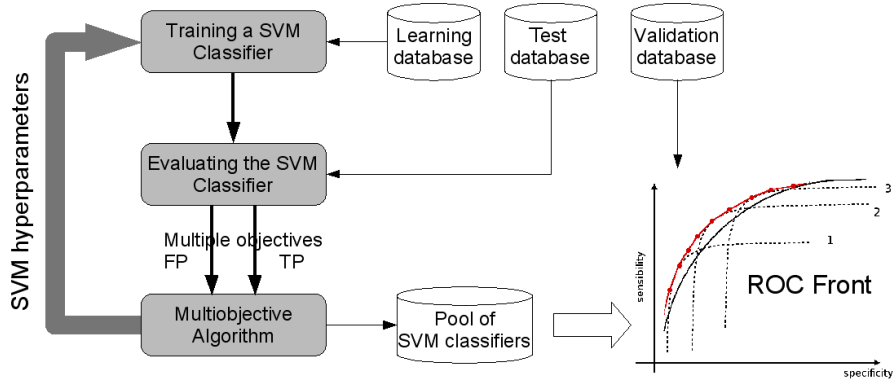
SVM hyperparameters

Training a SVM Classifier

Learning database

Test database

Validation database

Evaluating the SVM Classifier

Multiple objectives
FP
TP

Multiobjective Algorithm

Pool of SVM classifiers

3
2
1
sensibility
ROC Front
specificity